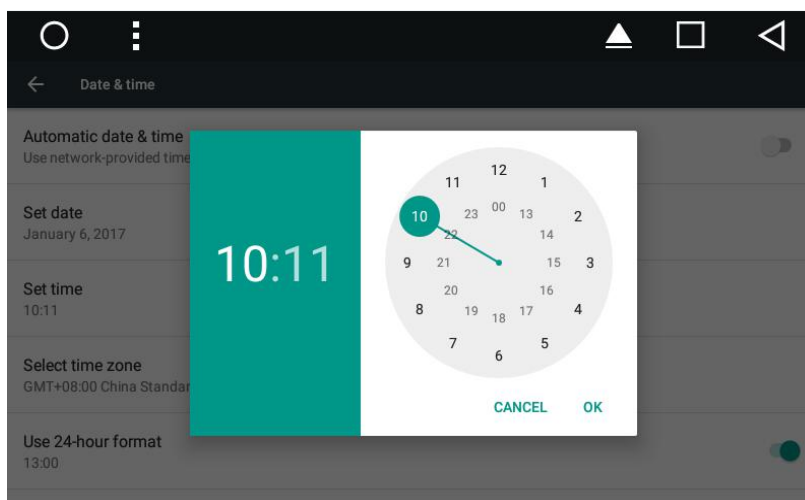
Date & time

Automatic date & time
Use network-provided time

Set date
January 6, 2017

Set time
10:11

Select time zone
GMT+08:00 China Standar

Use 24-hour format
13:00

10:11

12
1
2
3
4
5
6
7
8
9
10
11
00
13
14
15
16
17
18
19
20
21
22
23

CANCEL
OK